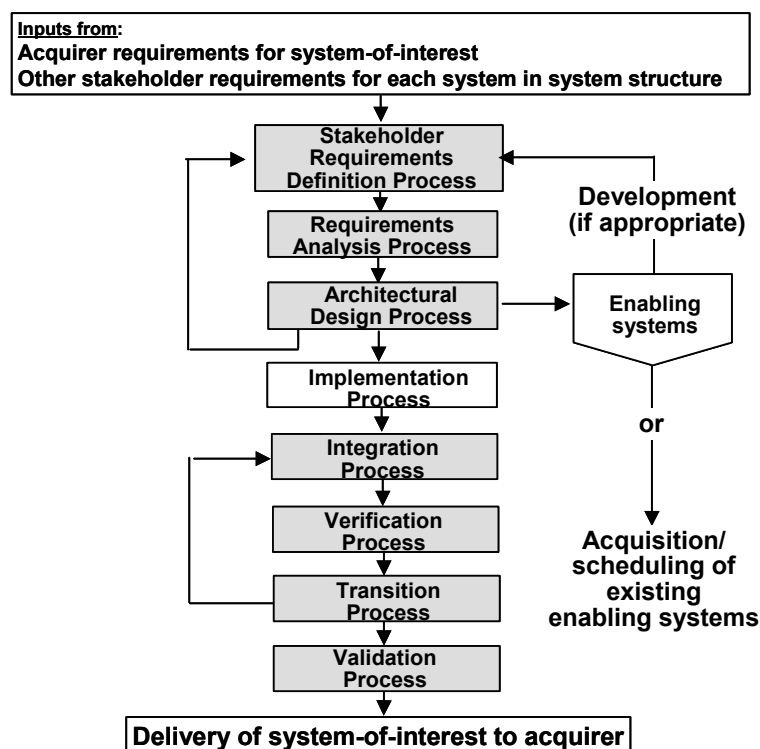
Inputs from:
Acquirer requirements for system-of-interest
Other stakeholder requirements for each system in system structure

Stakeholder Requirements Definition Process

Development (if appropriate)

Requirements Analysis Process

Architectural Design Process

Enabling systems

Implementation Process

or

Integration Process

Verification Process

Acquisition/ scheduling of existing enabling systems

Transition Process

Validation Process

Delivery of system-of-interest to acquirer